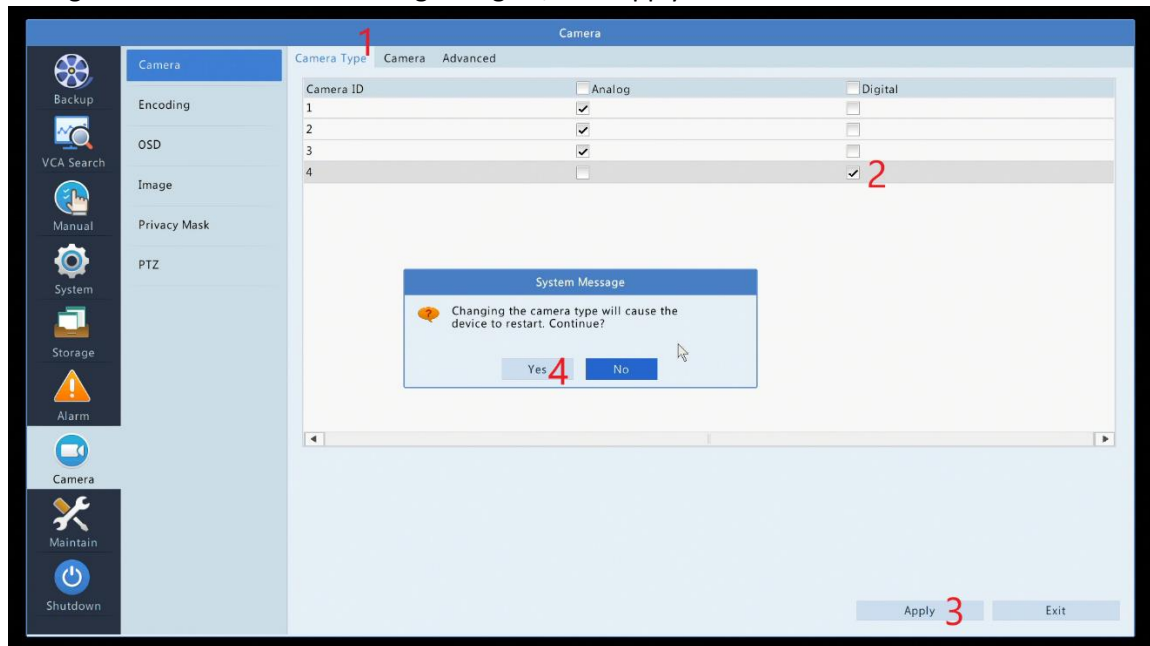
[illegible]

Camera

Backup
VCA Search
Manual
System
Storage
Alarm
Camera
Maintain
Shutdown

Camera
Encoding
OSD
Image
Privacy Mask
PTZ

Camera Type 1 Camera Advanced

| Camera ID | Analog | Digital |
|---|---|---|
| 1 | ✓ | |
| 2 | ✓ | |
| 3 | ✓ | |
| 4 | | ✓ 2 |

System Message

Changing the camera type will cause the device to restart. Continue?

Yes 4 No

Apply 3 Exit